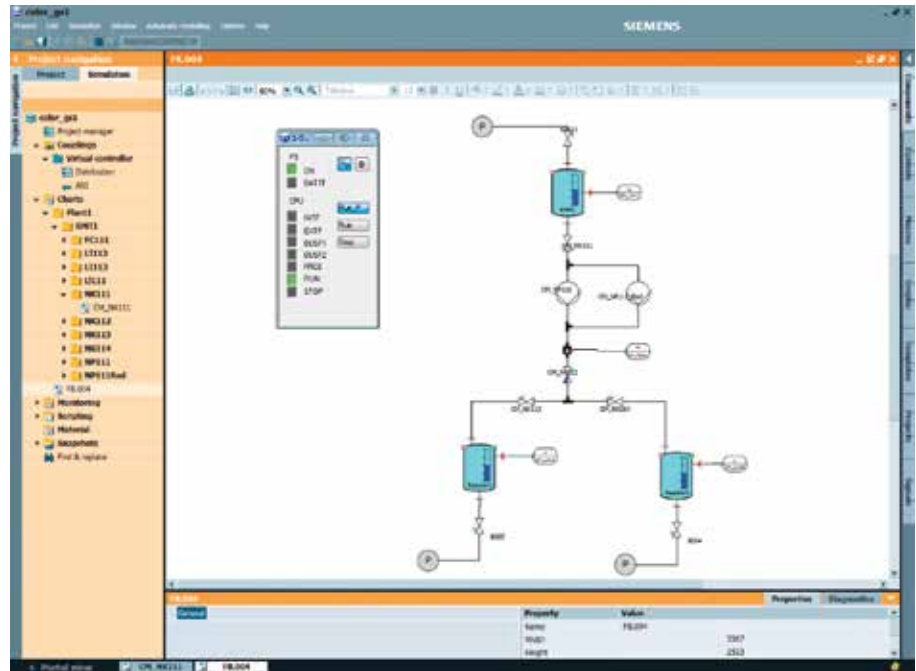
SIEMENS

Project navigation
Project Simulation

Project manager
Couplings
Virtual controller
Distribution
Charts
Plant1
NK111
CM_NK111
Monitoring
Scripting
Material
Snapshots
Find & replace

FB.004

PS
ON
BATTF
CPU
INTF
EXTF
BUSF1
BUSF2
FRCE
RUN
STOP

P
P
P

General

Property | Value
Name | FB.004
Width | 3367
Height | 2513

Properties Diagnostics

Portal view
CM_NK111
FB.004